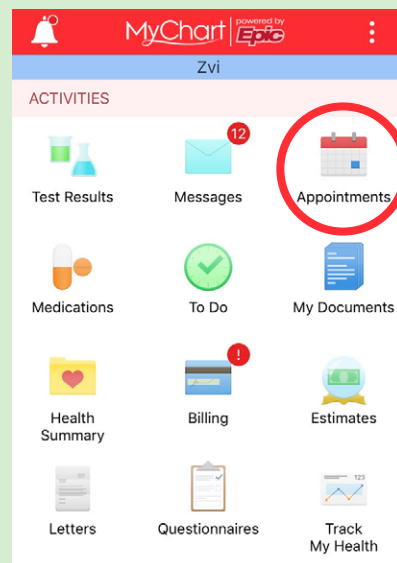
MyChart powered by Epic

Zvi

ACTIVITIES

Test Results

12

Messages

Appointments

Medications

To Do

My Documents

Health Summary

!

Billing

Estimates

Letters

Questionnaires

123

Track My Health